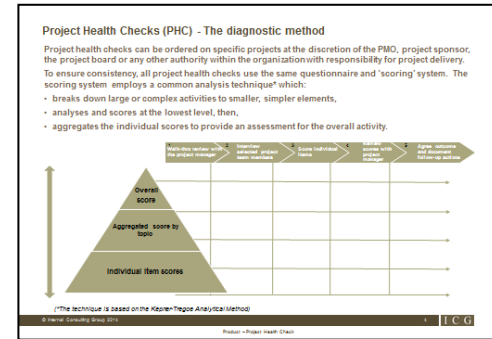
Project Health Checks (PHC) - The diagnostic method

Project health checks can be ordered on specific projects at the discretion of the PMO, project sponsor, the project board or any other authority within the organization with responsibility for project delivery.

To ensure consistency, all project health checks use the same questionnaire and 'scoring' system. The scoring system employs a common analysis technique* which:

• breaks down large or complex activities to smaller, simpler elements,

• analyses and scores at the lowest level, then,

• aggregates the individual scores to provide an assessment for the overall activity.

1 Walk-thru review with the project manager

2 Interview selected project team members

3 Score individual items

4 Validate scores with project manager

5 Agree outcome and document follow-up actions

Overall score

Aggregated score by topic

Individual item scores

(*The technique is based on the Kepner-Tregoe Analytical Method)

© Harnet Consulting Group 2014

Product – Project Health Check

1

ICG